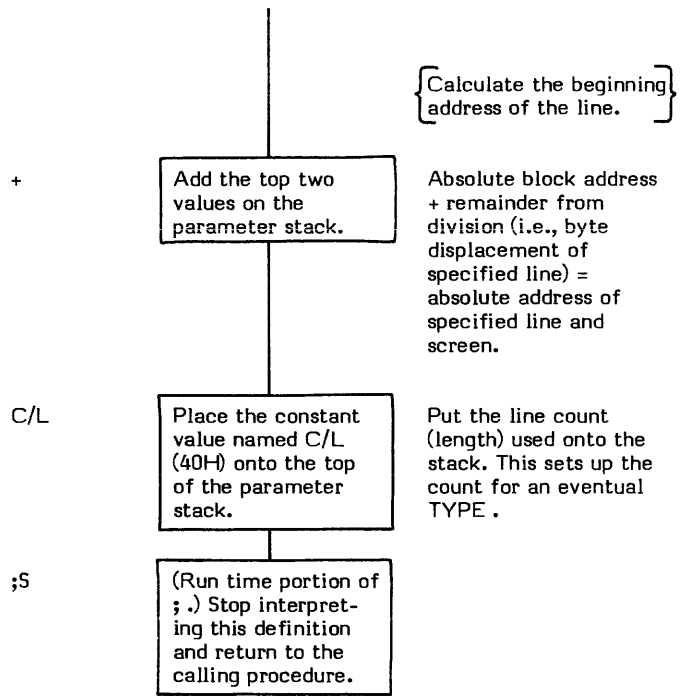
Calculate the beginning address of the line.

+

Add the top two values on the parameter stack.

Absolute block address + remainder from division (i.e., byte displacement of specified line) = absolute address of specified line and screen.

C/L

Place the constant value named C/L (40H) onto the top of the parameter stack.

Put the line count (length) used onto the stack. This sets up the count for an eventual TYPE .

;S

(Run time portion of ; .) Stop interpreting this definition and return to the calling procedure.